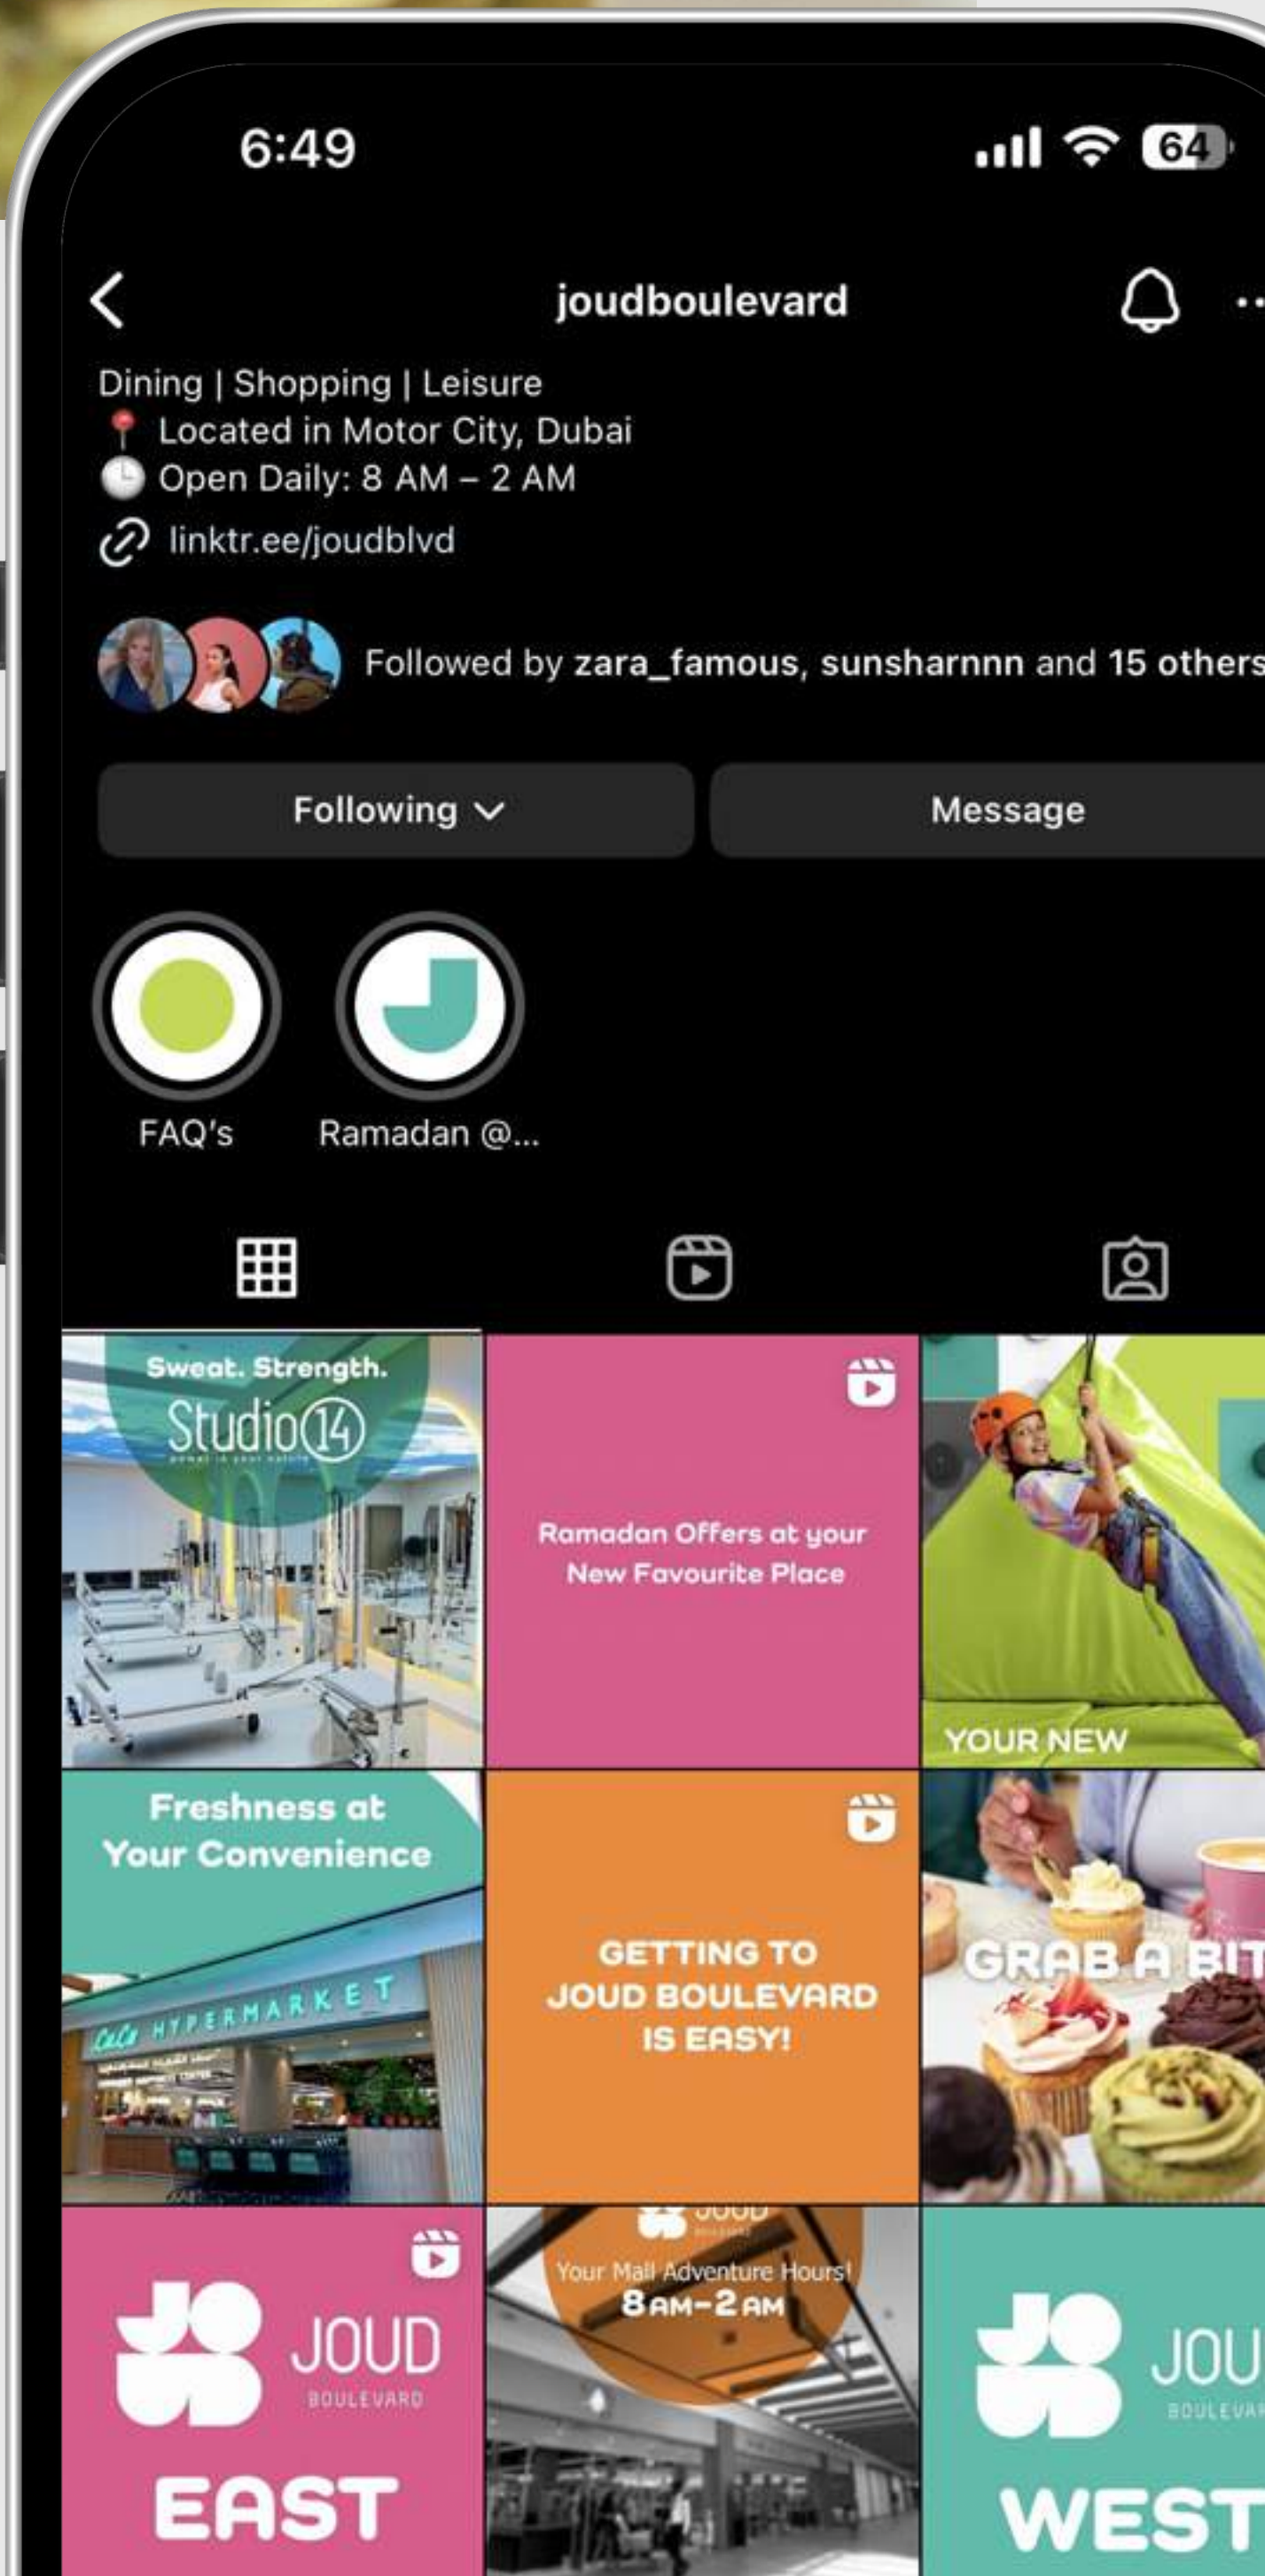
6:49

64

joudboulevard

Dining | Shopping | Leisure
📍 Located in Motor City, Dubai
🕒 Open Daily: 8 AM – 2 AM
linktr.ee/joudblvd

Followed by zara_famous, sunsharnnn and 15 others

Following

Message

FAQ's

Ramadan @...

Sweat. Strength.
Studio 14

Ramadan Offers at your New Favourite Place

YOUR NEW

Freshness at Your Convenience

LuLu HYPERMARKET

GETTING TO JOUD BOULEVARD IS EASY!

GRAB A BIT

JOUD BOULEVARD
EAST

JOUD
Your Mall Adventure Hours!
8 AM–2 AM

JOU
BOULEVA
WEST